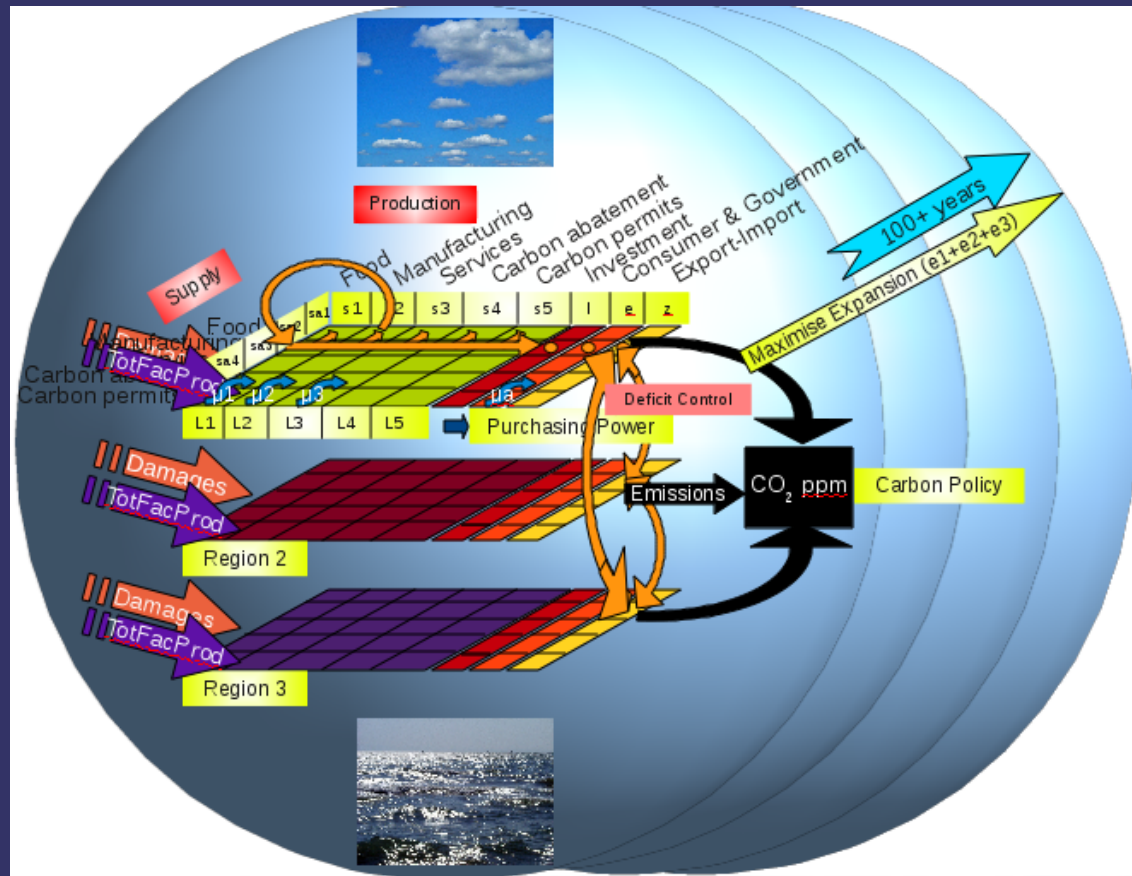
Production

Food
Manufacturing
Services
Carbon abatement
Carbon permits
Investment
Consumer & Government
Export-Import

100+ years

Maximise Expansion (e1+e2+e3)

Supply

s1 s2 s3 s4 s5 I e z

sa1 sa2 sa3 sa4

Food
Manufacturing
Carbon abatement
Carbon permits

Damages
TotFacProd

μ1 μ2 μ3 μa

L1 L2 L3 L4 L5

Purchasing Power

Deficit Control

$CO_2$ ppm

Carbon Policy

Emissions

Damages
TotFacProd

Region 2

Damages
TotFacProd

Region 3